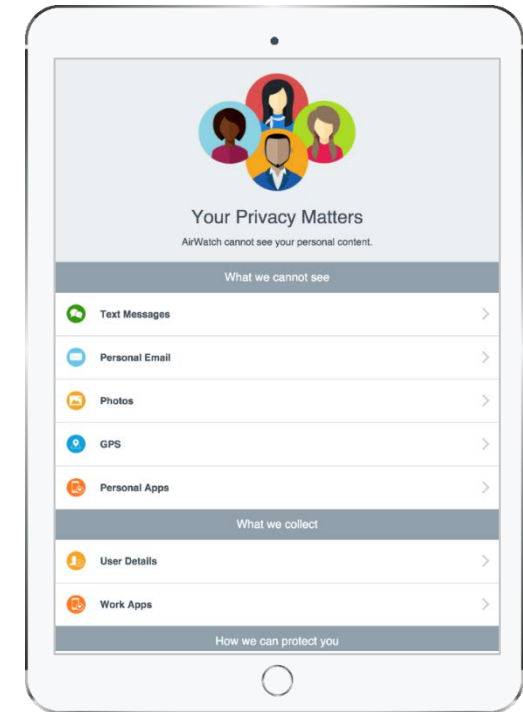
Your Privacy Matters

AirWatch cannot see your personal content.

What we cannot see

Text Messages

Personal Email

Photos

GPS

Personal Apps

What we collect

User Details

Work Apps

How we can protect you